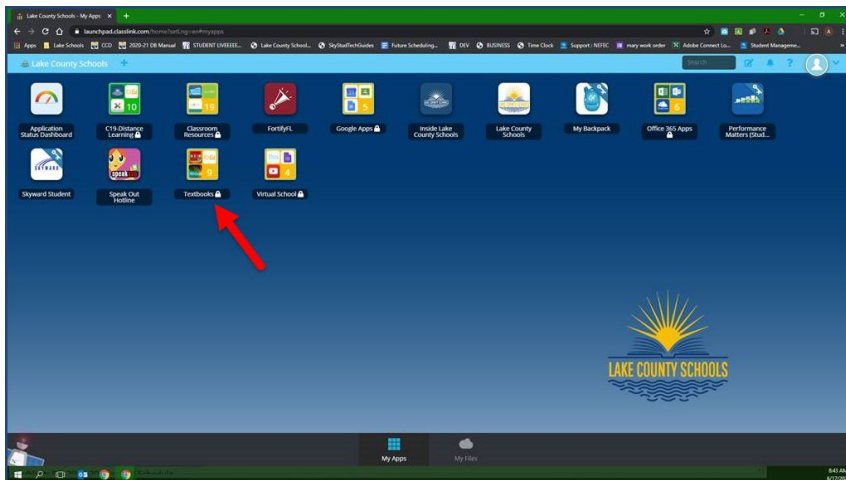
Lake County Schools - My Apps ×  +

launchpad.classlink.com/home?setLng=en#myapps

Apps  Lake Schools  CCD  2020-21 DB Manual  STUDENT LIVEEEE...  Lake County School...  SkyStudTechGuides  Future Scheduling...  DEV  BUSINESS  Time Clock  Support : NEFEC  mary work order  Adobe Connect Lo...  Student Manageme...

Lake County Schools  +

Search

Application Status Dashboard

10
C19-Distance Learning

19
Classroom Resources

FortifyFL

5
Google Apps

Inside Lake County Schools

Lake County Schools

My Backpack

6
Office 365 Apps

Performance Matters (Stud...

SKYWARD
Skyward Student

speak
Speak Out Hotline

9
Textbooks

4
Virtual School

LAKE COUNTY SCHOOLS

My Apps

My Files

8:45 AM
6/17/20